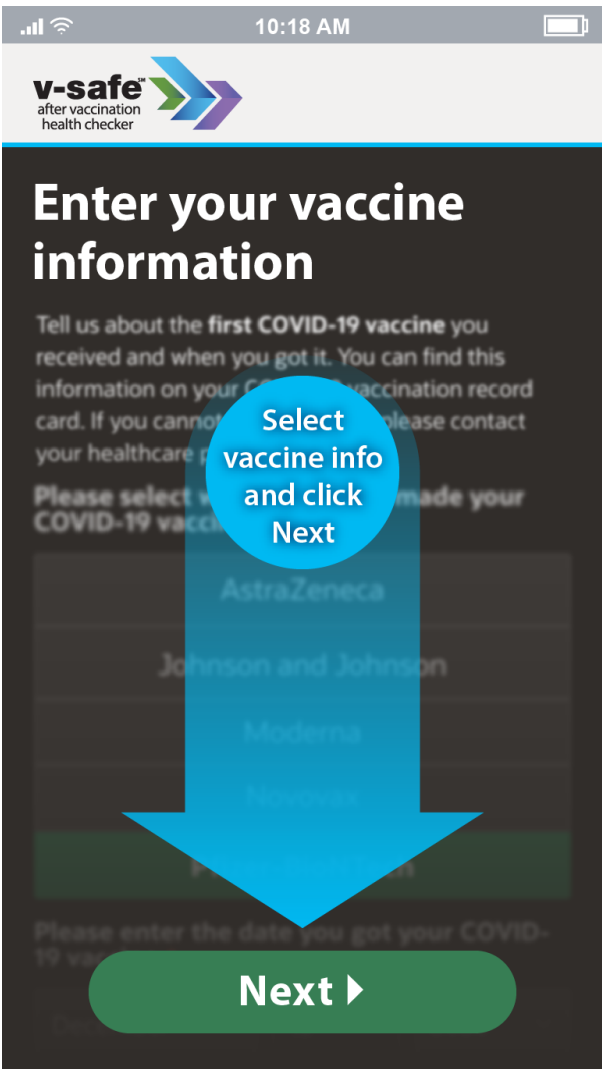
10:18 AM

v-safe℠
after vaccination health checker

Enter your vaccine information

Tell us about the **first COVID-19 vaccine** you received and when you got it. You can find this information on your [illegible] vaccination record card. If you cannot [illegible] please contact your healthcare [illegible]

Please select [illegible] made your COVID-19 vacci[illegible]

Select vaccine info and click Next

AstraZeneca

Johnson and Johnson

Moderna

Novavax

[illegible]

Please enter the date you got your COVID-19 va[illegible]

Next